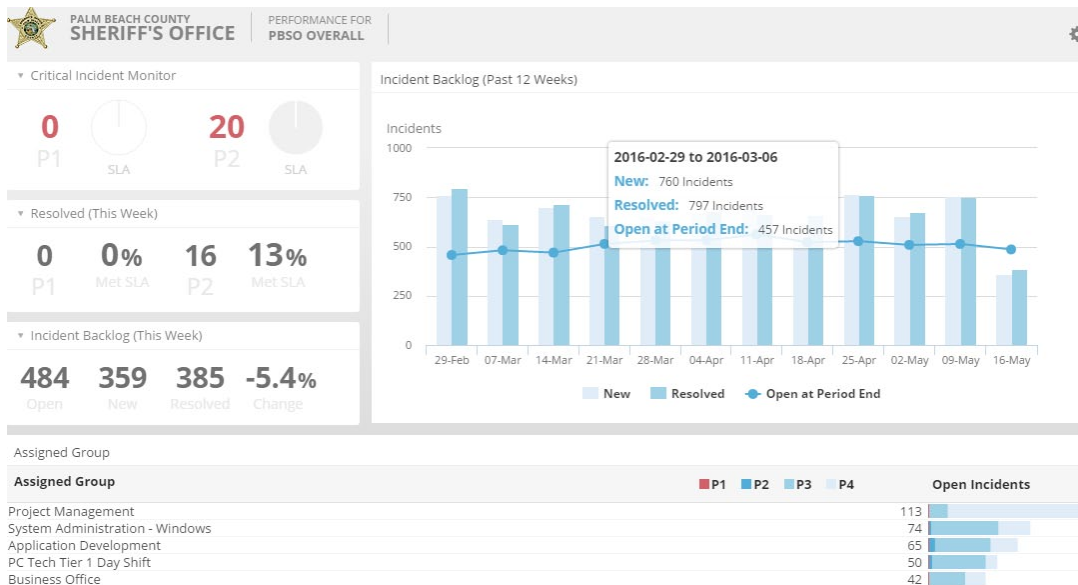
PALM BEACH COUNTY
SHERIFF'S OFFICE

PERFORMANCE FOR
PBSO OVERALL

▾ Critical Incident Monitor

0
P1
SLA

20
P2
SLA

▾ Resolved (This Week)

0
P1

0%
Met SLA

16
P2

13%
Met SLA

▾ Incident Backlog (This Week)

484
Open

359
New

385
Resolved

-5.4%
Change

Incident Backlog (Past 12 Weeks)

Incidents

1000
750
500
250
0

2016-02-29 to 2016-03-06
New: 760 Incidents
Resolved: 797 Incidents
Open at Period End: 457 Incidents

29-Feb 07-Mar 14-Mar 21-Mar 28-Mar 04-Apr 11-Apr 18-Apr 25-Apr 02-May 09-May 16-May

New Resolved Open at Period End

Assigned Group

| Assigned Group | P1 P2 P3 P4 | Open Incidents |
|---|---|---|
| Project Management | | 113 |
| System Administration - Windows | | 74 |
| Application Development | | 65 |
| PC Tech Tier 1 Day Shift | | 50 |
| Business Office | | 42 |